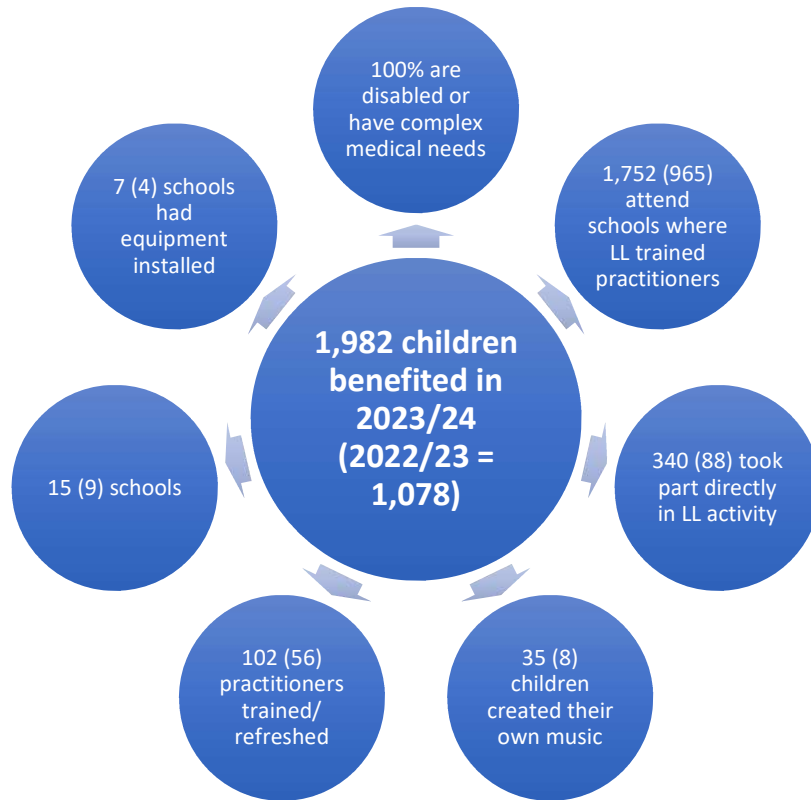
1,982 children benefited in 2023/24 (2022/23 = 1,078)

100% are disabled or have complex medical needs

1,752 (965) attend schools where LL trained practitioners

340 (88) took part directly in LL activity

35 (8) children created their own music

102 (56) practitioners trained/ refreshed

15 (9) schools

7 (4) schools had equipment installed